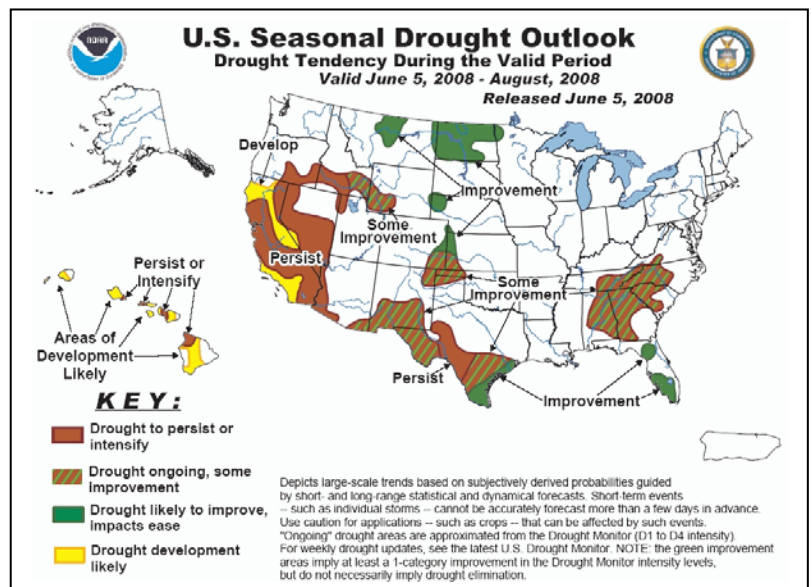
U.S. Seasonal Drought Outlook
Drought Tendency During the Valid Period
Valid June 5, 2008 - August, 2008
Released June 5, 2008

NOAA

Develop

Improvement

Some Improvement

Persist

Persist or Intensify

Areas of Development Likely

Some Improvement

Persist

Improvement

KEY:

Drought to persist or intensify

Drought ongoing, some improvement

Drought likely to improve, impacts ease

Drought development likely

Depicts large-scale trends based on subjectively derived probabilities guided by short- and long-range statistical and dynamical forecasts. Short-term events -- such as individual storms -- cannot be accurately forecast more than a few days in advance. Use caution for applications -- such as crops -- that can be affected by such events. "Ongoing" drought areas are approximated from the Drought Monitor (D1 to D4 intensity). For weekly drought updates, see the latest U.S. Drought Monitor. NOTE: the green improvement areas imply at least a 1-category improvement in the Drought Monitor intensity levels, but do not necessarily imply drought elimination.